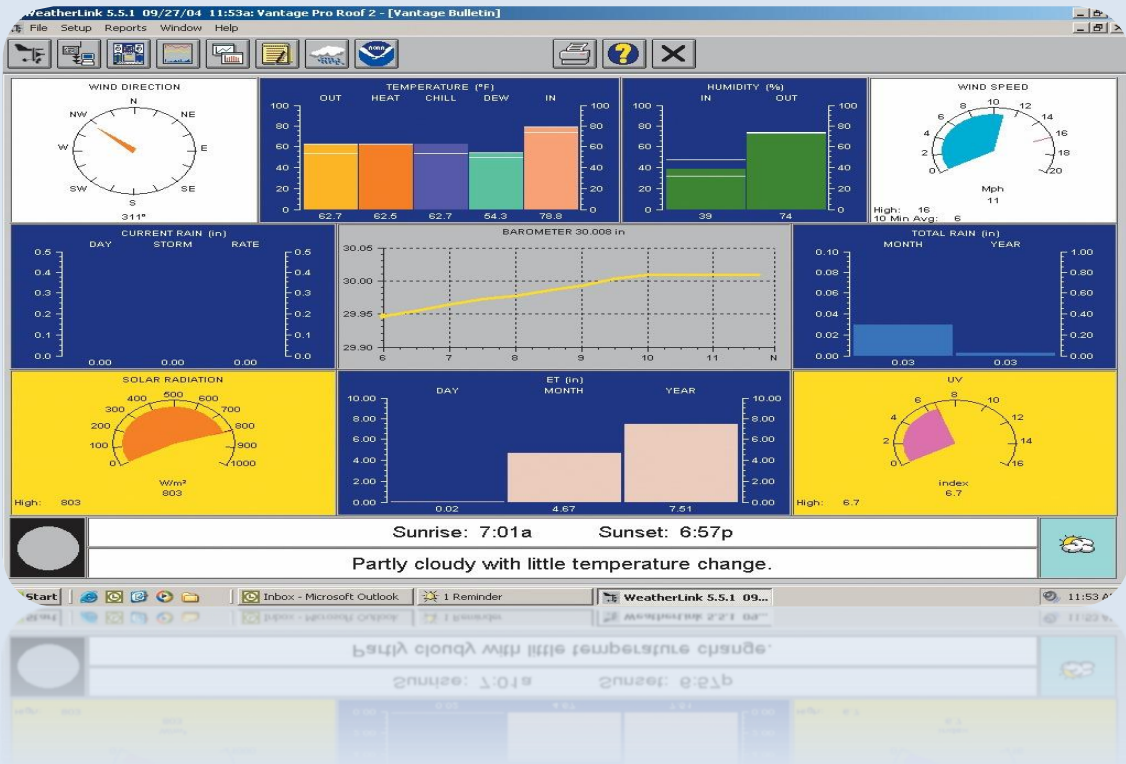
WeatherLink 5.5.1 09/27/04 11:53a: Vantage Pro Roof 2 - [Vantage Bulletin]

File Setup Reports Window Help

WIND DIRECTION
N
NE
E
SE
S
SW
W
NW
311°

TEMPERATURE (°F)
OUT HEAT CHILL DEW IN
100 80 60 40 20 0
62.7 62.5 62.7 54.3 78.8

HUMIDITY (%)
IN OUT
100 80 60 40 20 0
39 74

WIND SPEED
0 2 4 6 8 10 12 14 16 18 20
Mph
11
High: 16
10 Min Avg: 6

CURRENT RAIN (in)
DAY STORM RATE
0.5 0.4 0.3 0.2 0.1 0.0
0.00 0.00 0.00

BAROMETER 30.008 in
30.05 30.00 29.95 29.90
6 7 8 9 10 11 N

TOTAL RAIN (in)
MONTH YEAR
0.10 0.08 0.06 0.04 0.02 0.00
1.00 0.80 0.60 0.40 0.20 0.00
0.03 0.03

SOLAR RADIATION
0 100 200 300 400 500 600 700 800 900 1000
W/m²
803
High: 803

ET (in)
DAY MONTH YEAR
10.00 8.00 6.00 4.00 2.00 0.00
0.02 4.67 7.51

UV
0 2 4 6 8 10 12 14 16
index
6.7
High: 6.7

Sunrise: 7:01a Sunset: 6:57p

Partly cloudy with little temperature change.

Start | Inbox - Microsoft Outlook | 1 Reminder | WeatherLink 5.5.1 09... | 11:53 A